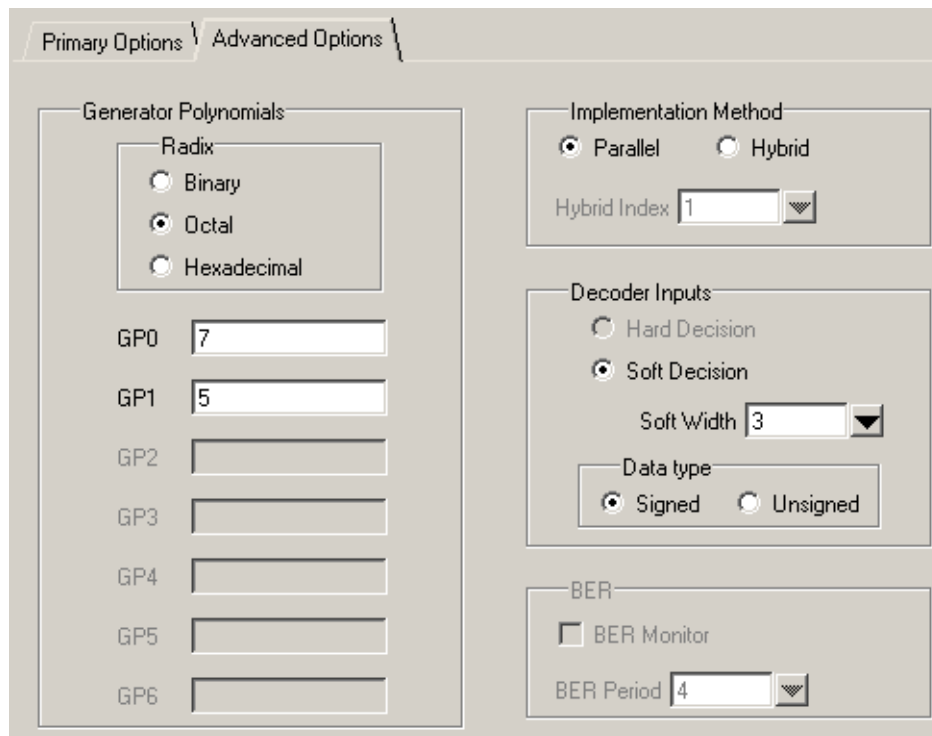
Primary Options | Advanced Options

Generator Polynomials

Radix
Binary
Octal
Hexadecimal

GP0 7
GP1 5
GP2
GP3
GP4
GP5
GP6

Implementation Method
Parallel
Hybrid
Hybrid Index 1

Decoder Inputs
Hard Decision
Soft Decision
Soft Width 3

Data type
Signed
Unsigned

BER
BER Monitor
BER Period 4